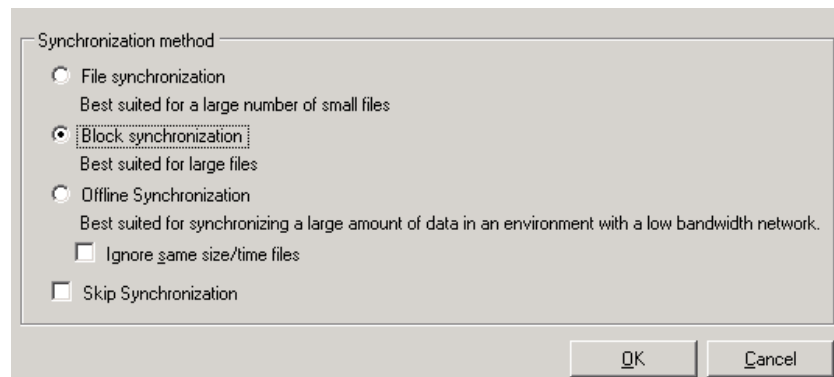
Synchronization method

File synchronization

Best suited for a large number of small files

Block synchronization

Best suited for large files

Offline Synchronization

Best suited for synchronizing a large amount of data in an environment with a low bandwidth network.

Ignore same size/time files

Skip Synchronization

OK

Cancel